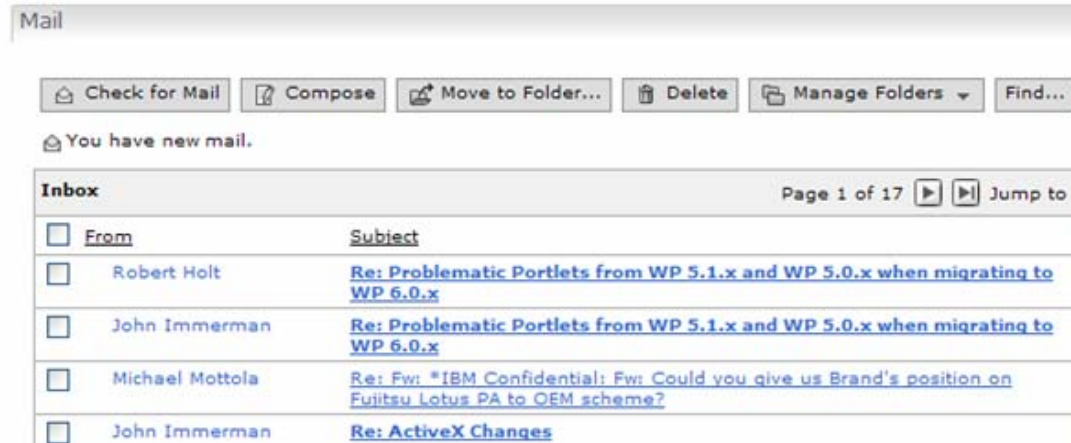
Mail

Check for Mail | Compose | Move to Folder... | Delete | Manage Folders | Find...

You have new mail.

| Inbox | Page 1 of 17 Jump to |
|---|---|
| From | Subject |
| Robert Holt | Re: Problematic Portlets from WP 5.1.x and WP 5.0.x when migrating to WP 6.0.x |
| John Immerman | Re: Problematic Portlets from WP 5.1.x and WP 5.0.x when migrating to WP 6.0.x |
| Michael Mottola | Re: Fw: *IBM Confidential: Fw: Could you give us Brand's position on Fujitsu Lotus PA to OEM scheme? |
| John Immerman | Re: ActiveX Changes |